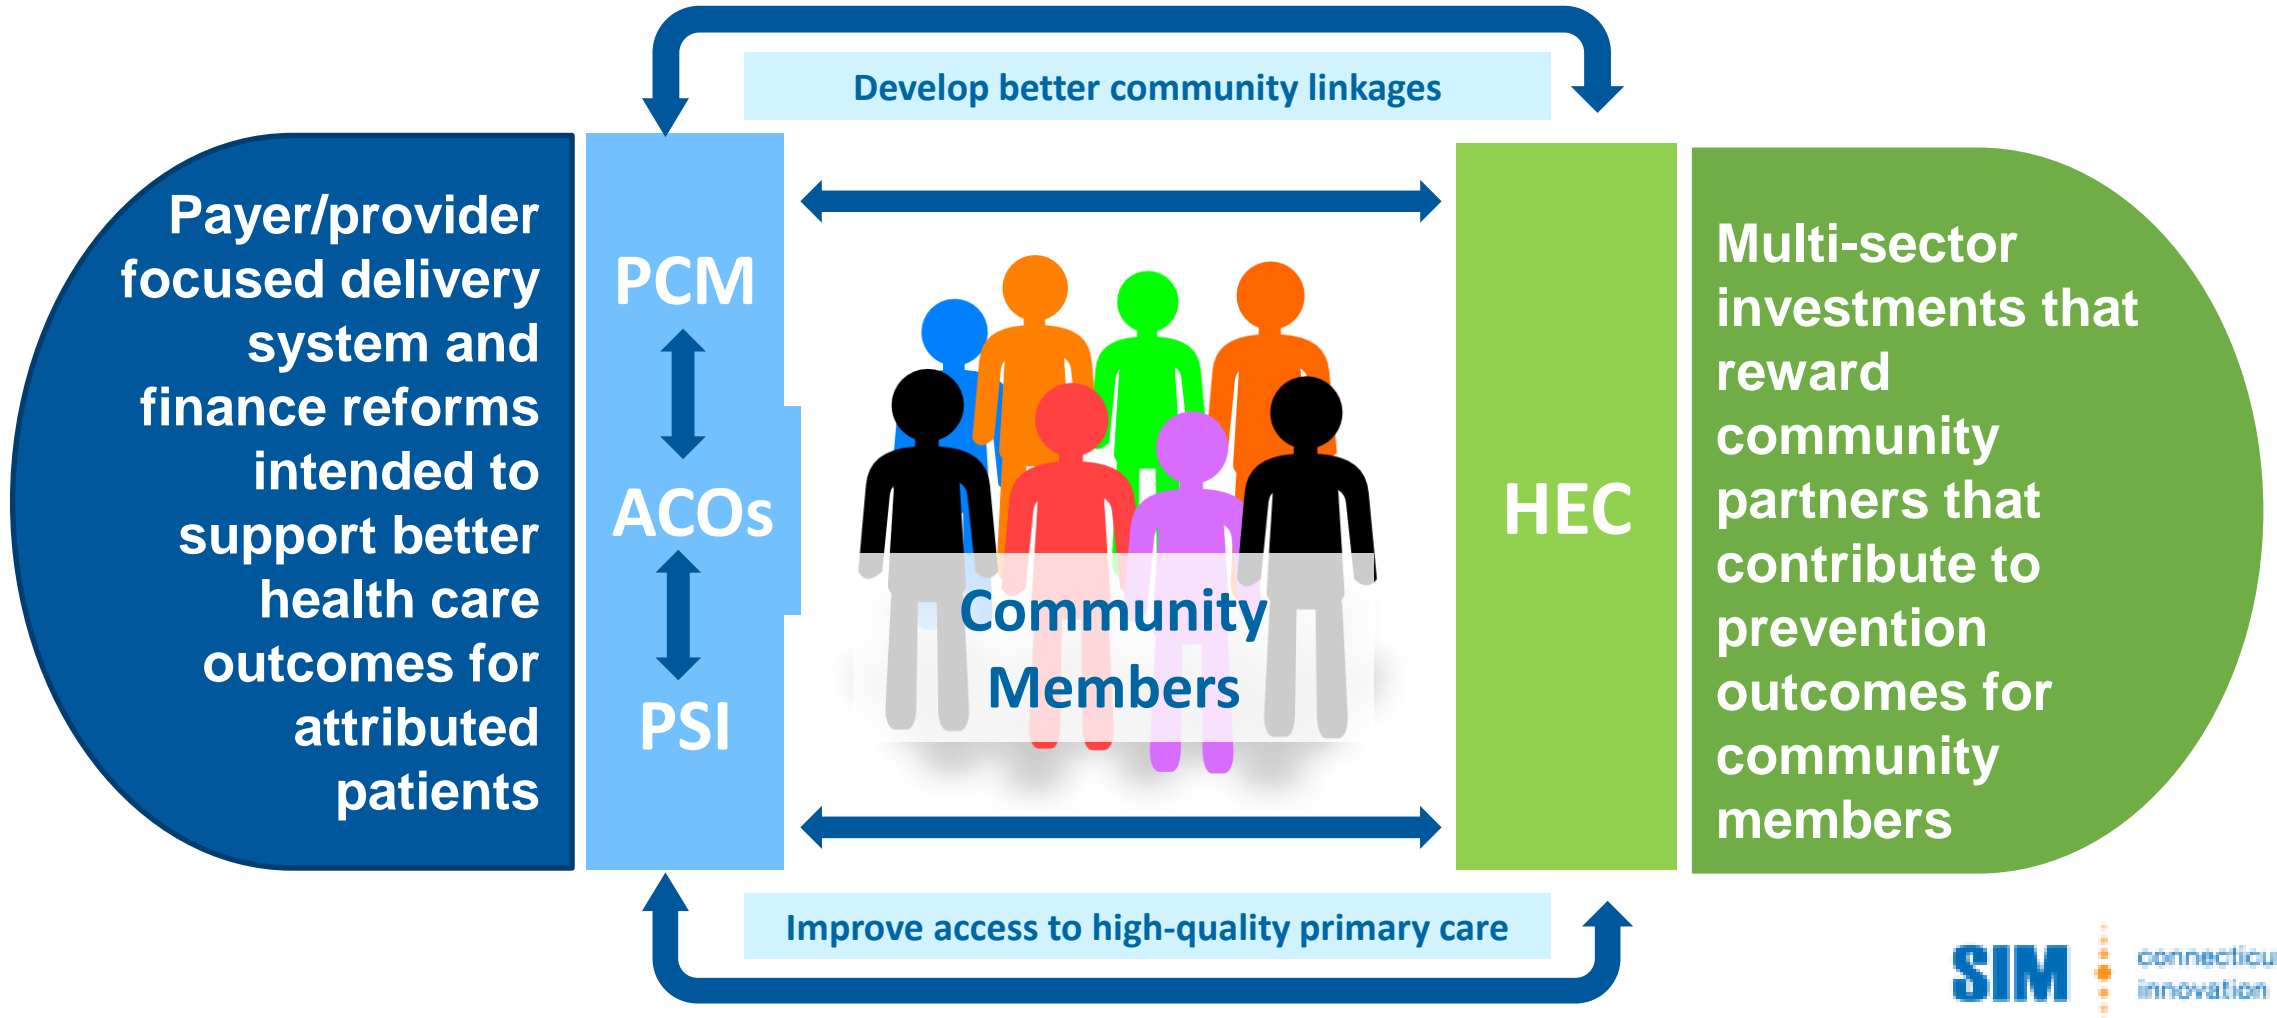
Develop better community linkages

Payer/provider focused delivery system and finance reforms intended to support better health care outcomes for attributed patients

PCM

ACOs

PSI

Community Members

HEC

Multi-sector investments that reward community partners that contribute to prevention outcomes for community members

Improve access to high-quality primary care

SIM connecticu innovation